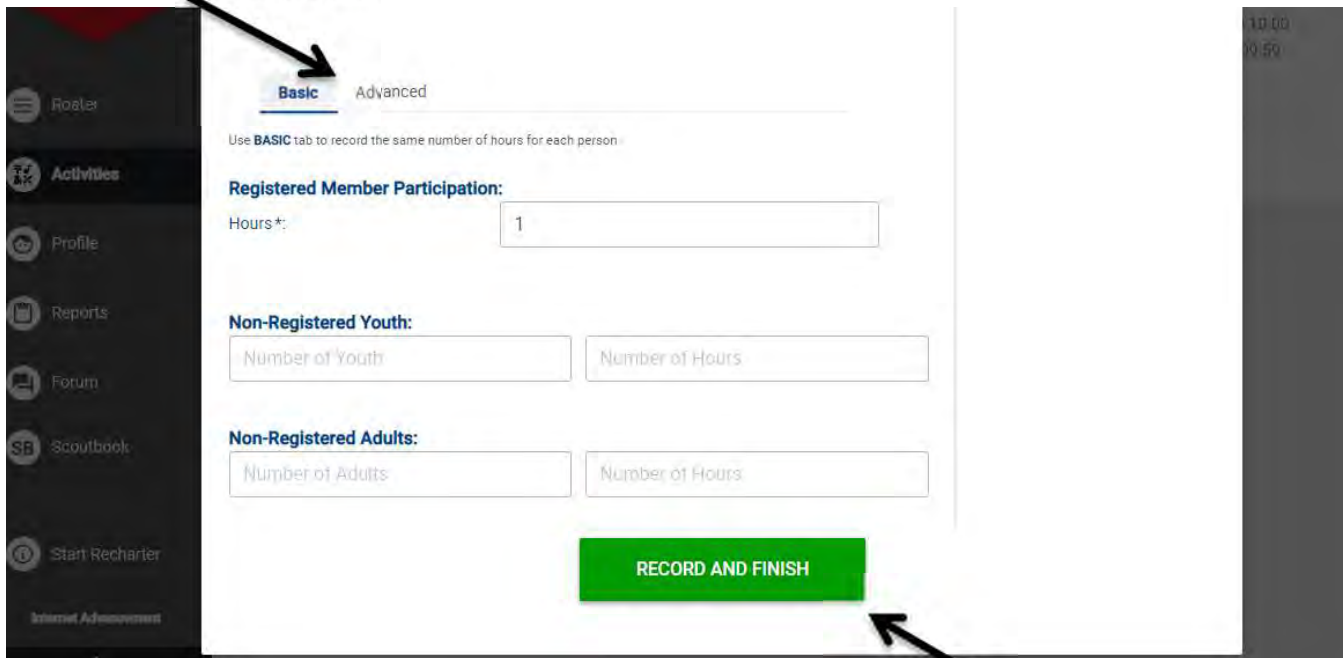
Roster
Activities
Profile
Reports
Forum
Scoutbook
Start Recharter
Internet Advancement

10.00
00.50

Basic Advanced

Use **BASIC** tab to record the same number of hours for each person

**Registered Member Participation:**
Hours*: 1

**Non-Registered Youth:**
Number of Youth
Number of Hours

**Non-Registered Adults:**
Number of Adults
Number of Hours

RECORD AND FINISH